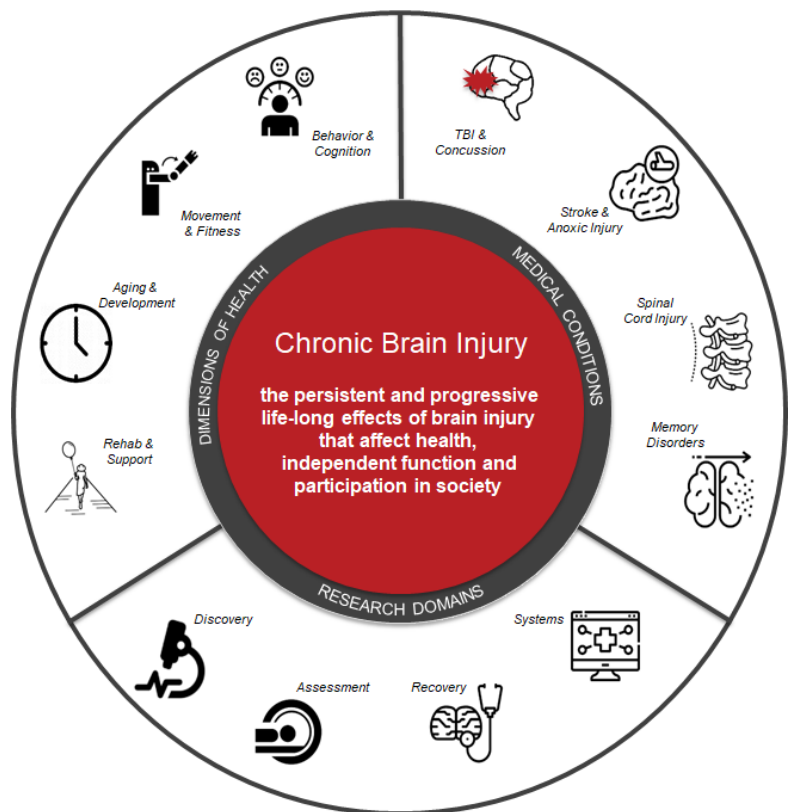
Chronic Brain Injury

the persistent and progressive life-long effects of brain injury that affect health, independent function and participation in society

DIMENSIONS OF HEALTH

Behavior & Cognition

Movement & Fitness

Aging & Development

Rehab & Support

MEDICAL CONDITIONS

TBI & Concussion

Stroke & Anoxic Injury

Spinal Cord Injury

Memory Disorders

RESEARCH DOMAINS

Discovery

Assessment

Recovery

Systems